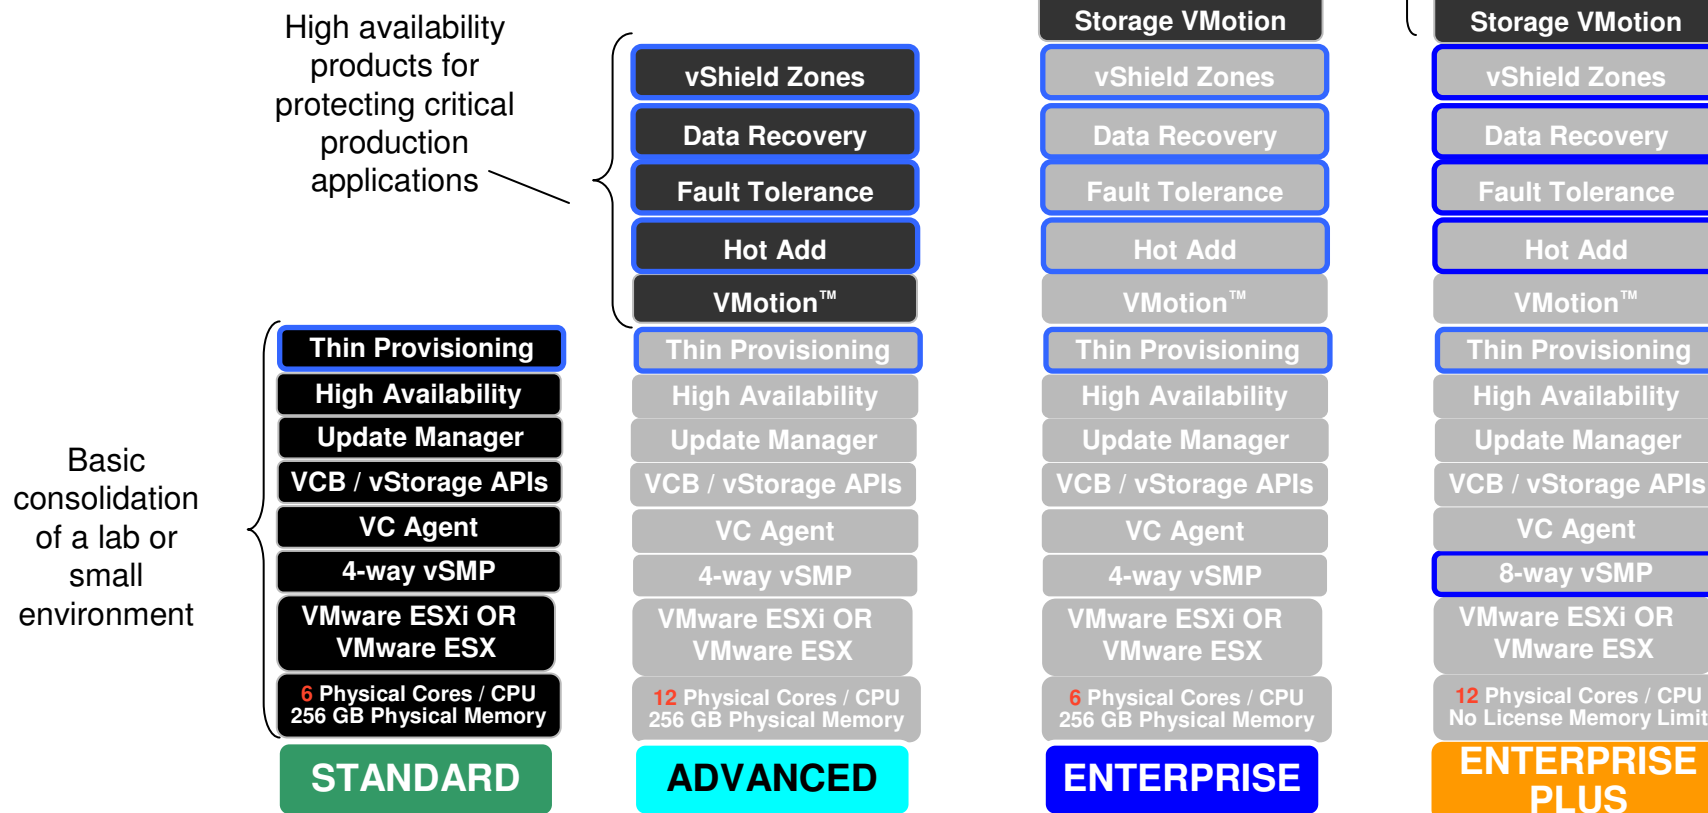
High availability products for protecting critical production applications

Basic consolidation of a lab or small environment

Thin Provisioning
High Availability
Update Manager
VCB / vStorage APIs
VC Agent
4-way vSMP
VMware ESXi OR VMware ESX
6 Physical Cores / CPU
256 GB Physical Memory
STANDARD

vShield Zones
Data Recovery
Fault Tolerance
Hot Add
VMotion™
Thin Provisioning
High Availability
Update Manager
VCB / vStorage APIs
VC Agent
4-way vSMP
VMware ESXi OR VMware ESX
12 Physical Cores / CPU
256 GB Physical Memory
ADVANCED

Storage VMotion
vShield Zones
Data Recovery
Fault Tolerance
Hot Add
VMotion™
Thin Provisioning
High Availability
Update Manager
VCB / vStorage APIs
VC Agent
4-way vSMP
VMware ESXi OR VMware ESX
6 Physical Cores / CPU
256 GB Physical Memory
ENTERPRISE

Storage VMotion
vShield Zones
Data Recovery
Fault Tolerance
Hot Add
VMotion™
Thin Provisioning
High Availability
Update Manager
VCB / vStorage APIs
VC Agent
8-way vSMP
VMware ESXi OR VMware ESX
12 Physical Cores / CPU
No License Memory Limit
ENTERPRISE PLUS